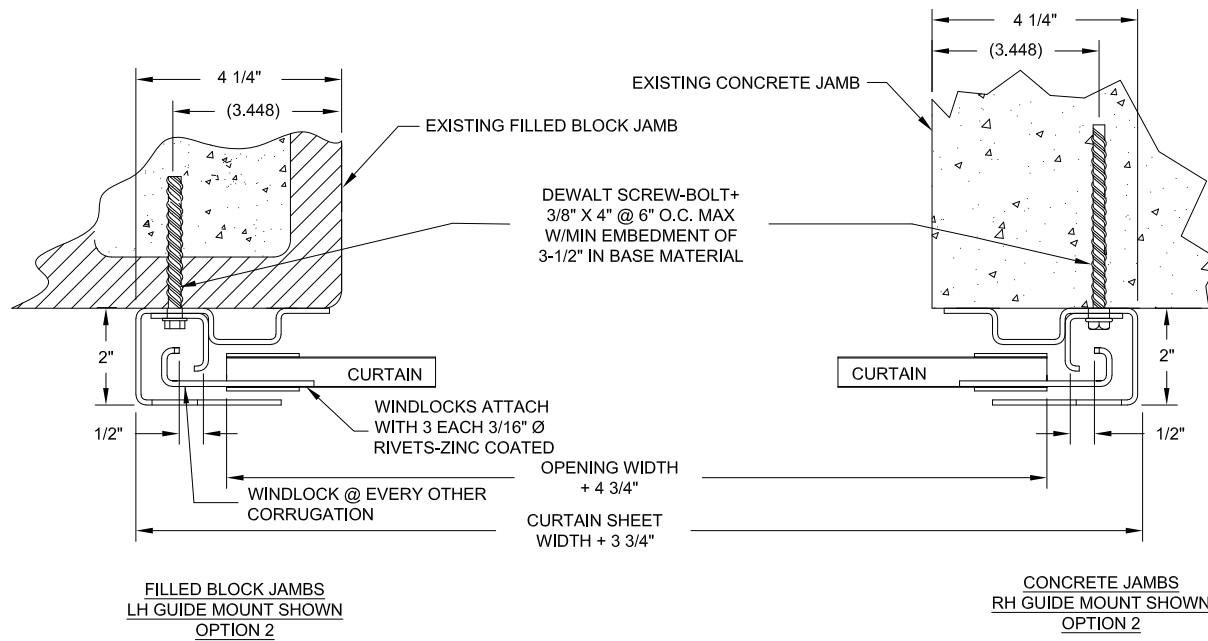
4 1/4"

(3.448)

EXISTING FILLED BLOCK JAMB

4 1/4"

(3.448)

EXISTING CONCRETE JAMB

DEWALT SCREW-BOLT+ 3/8" X 4" @ 6" O.C. MAX W/MIN EMBEDMENT OF 3-1/2" IN BASE MATERIAL

2"

CURTAIN

CURTAIN

2"

WINDLOCKS ATTACH WITH 3 EACH 3/16" Ø RIVETS-ZINC COATED

1/2"

1/2"

OPENING WIDTH + 4 3/4"

WINDLOCK @ EVERY OTHER CORRUGATION

CURTAIN SHEET WIDTH + 3 3/4"

FILLED BLOCK JAMBS
LH GUIDE MOUNT SHOWN
OPTION 2

CONCRETE JAMBS
RH GUIDE MOUNT SHOWN
OPTION 2